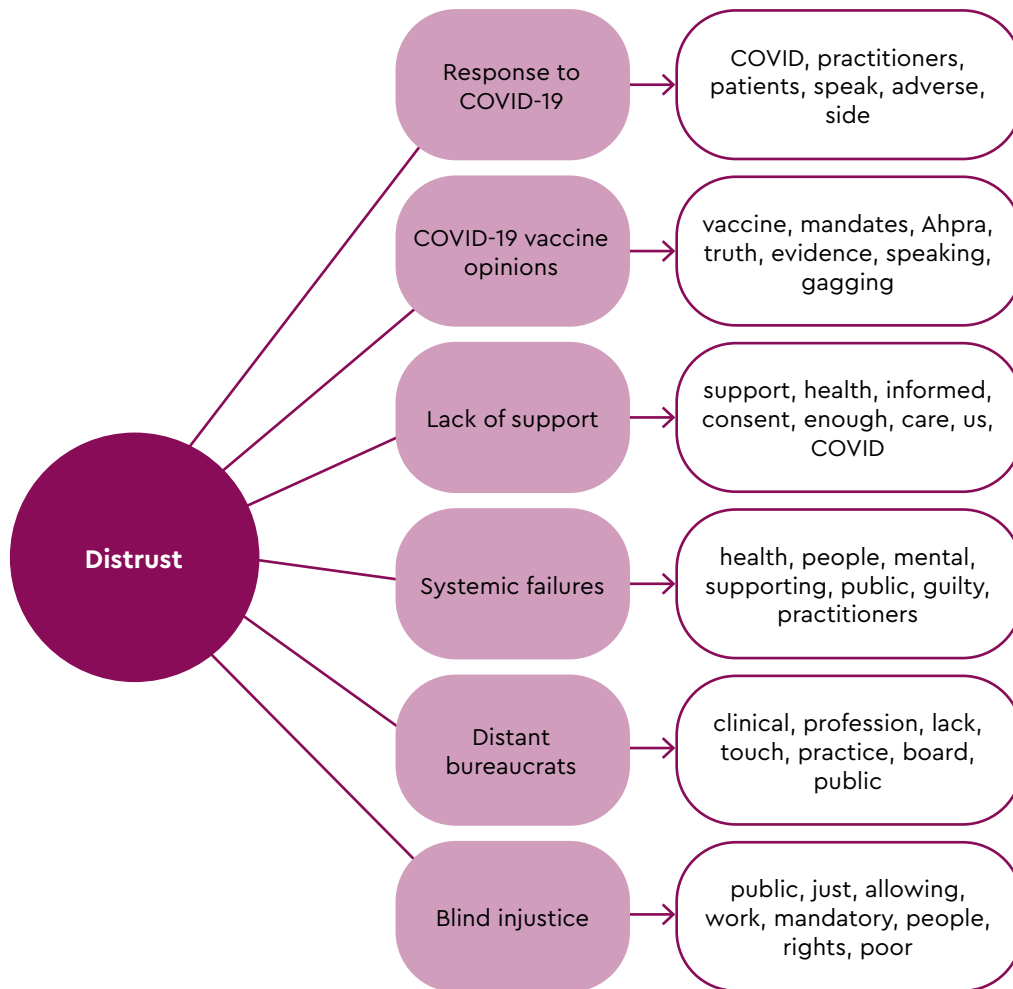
Distrust

Response to COVID-19

COVID, practitioners, patients, speak, adverse, side

COVID-19 vaccine opinions

vaccine, mandates, Ahpra, truth, evidence, speaking, gagging

Lack of support

support, health, informed, consent, enough, care, us, COVID

Systemic failures

health, people, mental, supporting, public, guilty, practitioners

Distant bureaucrats

clinical, profession, lack, touch, practice, board, public

Blind injustice

public, just, allowing, work, mandatory, people, rights, poor